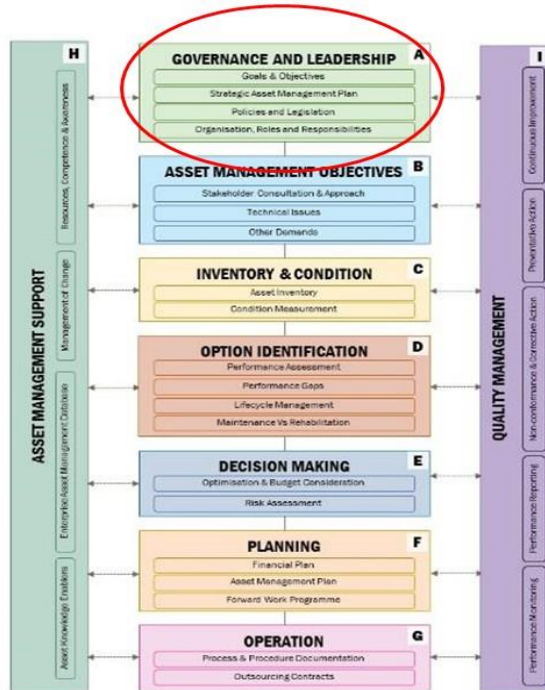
H

ASSET MANAGEMENT SUPPORT

Resources, Competence & Awareness

Management of Change

Enterprise Asset Management Database

Asset Knowledge Enablers

GOVERNANCE AND LEADERSHIP A

Goals & Objectives

Strategic Asset Management Plan

Policies and Legislation

Organisation, Roles and Responsibilities

ASSET MANAGEMENT OBJECTIVES B

Stakeholder Consultation & Approach

Technical Issues

Other Demands

INVENTORY & CONDITION C

Asset Inventory

Condition Measurement

OPTION IDENTIFICATION D

Performance Assessment

Performance Gaps

Lifecycle Management

Maintenance Vs Rehabilitation

DECISION MAKING E

Optimisation & Budget Consideration

Risk Assessment

PLANNING F

Financial Plan

Asset Management Plan

Forward Work Programme

OPERATION G

Process & Procedure Documentation

Outsourcing Contracts

I

QUALITY MANAGEMENT

Continuous Improvement

Preventative Action

Non-conformance & Corrective Action

Performance Reporting

Performance Monitoring